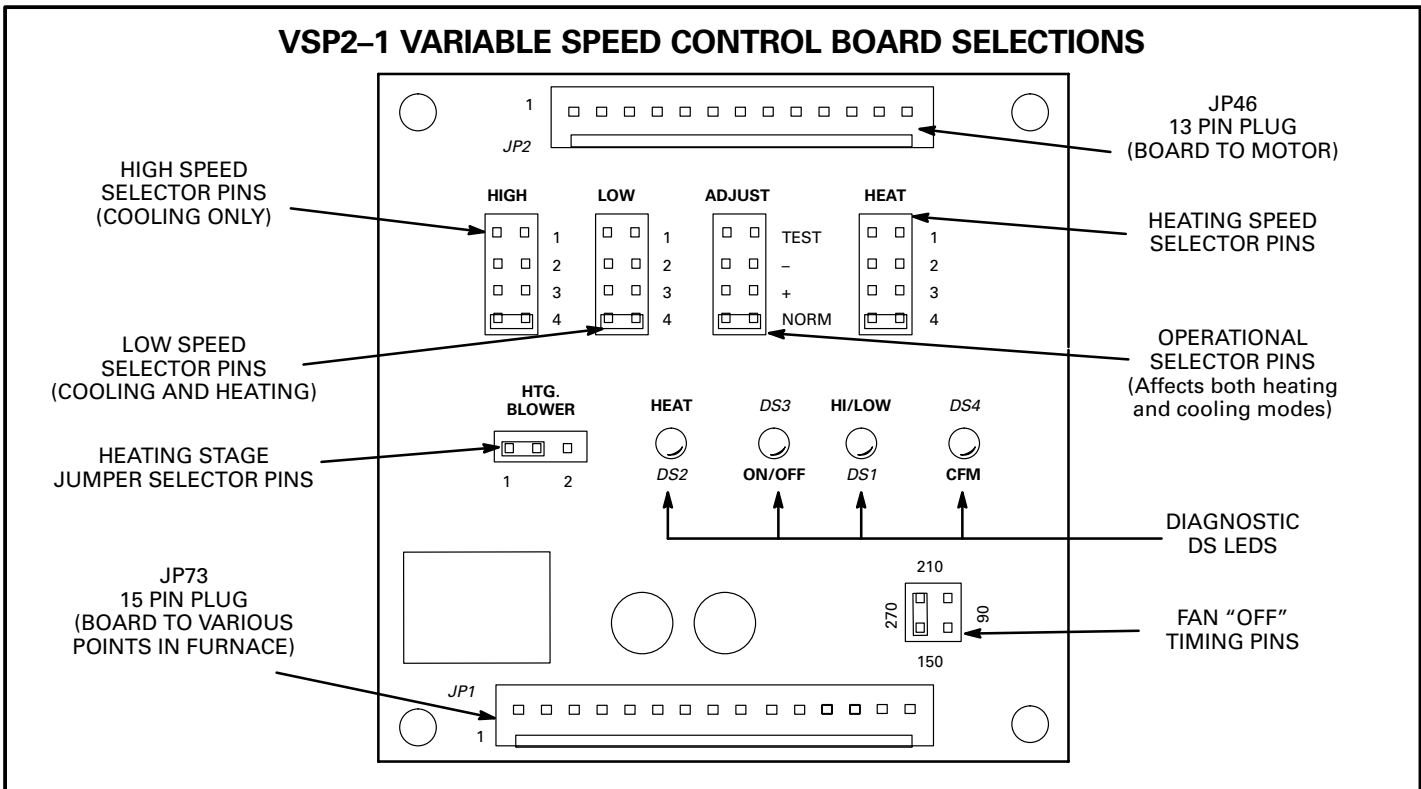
VSP2–1 VARIABLE SPEED CONTROL BOARD SELECTIONS

1

JP2

JP46
13 PIN PLUG
(BOARD TO MOTOR)

HIGH SPEED
SELECTOR PINS
(COOLING ONLY)

HIGH

1
2
3
4

LOW

1
2
3
4

ADJUST

TEST
–
+
NORM

HEAT

1
2
3
4

HEATING SPEED
SELECTOR PINS

LOW SPEED
SELECTOR PINS
(COOLING AND HEATING)

OPERATIONAL
SELECTOR PINS
(Affects both heating and cooling modes)

HTG.
BLOWER

1 2

HEATING STAGE
JUMPER SELECTOR PINS

HEAT

DS2

DS3

ON/OFF

HI/LOW

DS1

DS4

CFM

DIAGNOSTIC
DS LEDS

210
270
90
150

FAN "OFF"
TIMING PINS

JP73
15 PIN PLUG
(BOARD TO VARIOUS POINTS IN FURNACE)

JP1

1